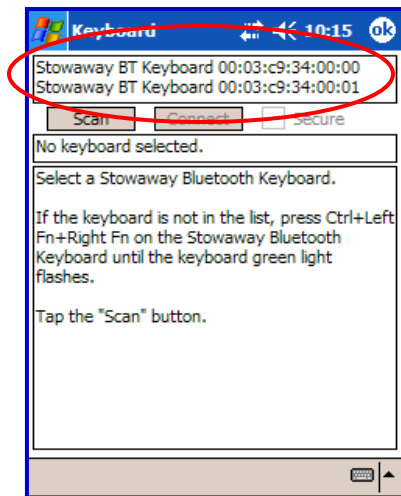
Keyboard 10:15 ok

Stowaway BT Keyboard 00:03:c9:34:00:00
Stowaway BT Keyboard 00:03:c9:34:00:01

Scan Connect Secure

No keyboard selected.

Select a Stowaway Bluetooth Keyboard.

If the keyboard is not in the list, press Ctrl+Left Fn+Right Fn on the Stowaway Bluetooth Keyboard until the keyboard green light flashes.

Tap the "Scan" button.